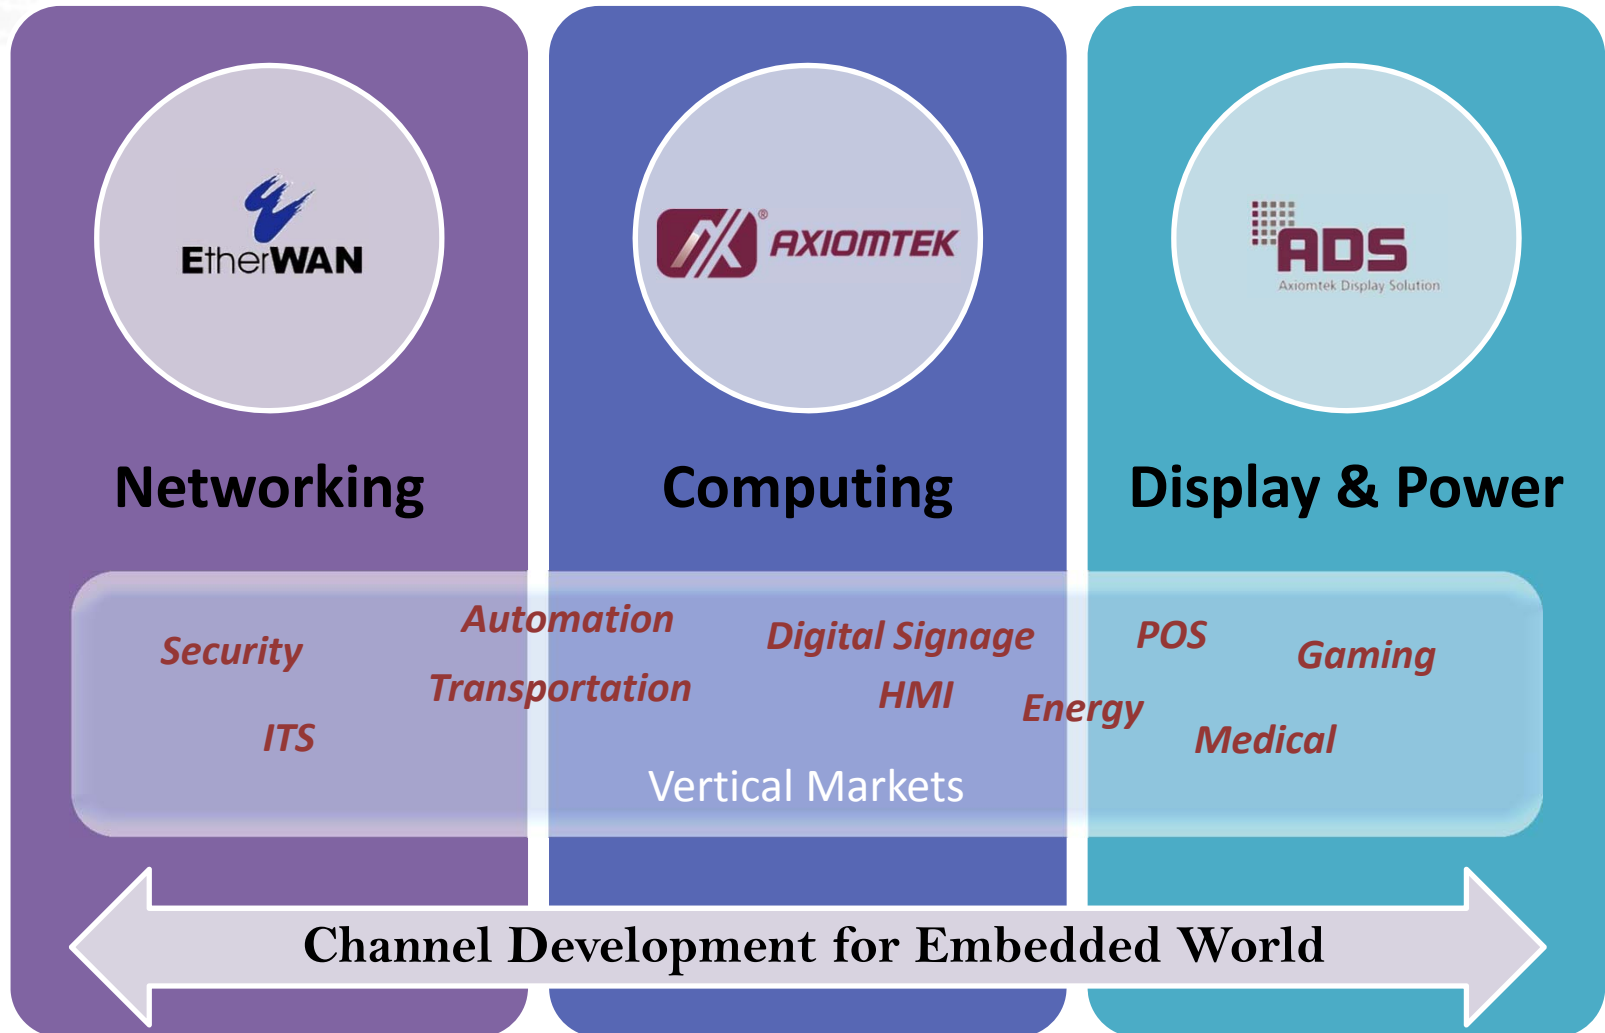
EtherWAN

AXIOMTEK

ADS
Axiomtek Display Solution

Networking

Computing

Display & Power

Security

Automation

Transportation

ITS

Digital Signage

HMI

Energy

POS

Gaming

Medical

Vertical Markets

Channel Development for Embedded World